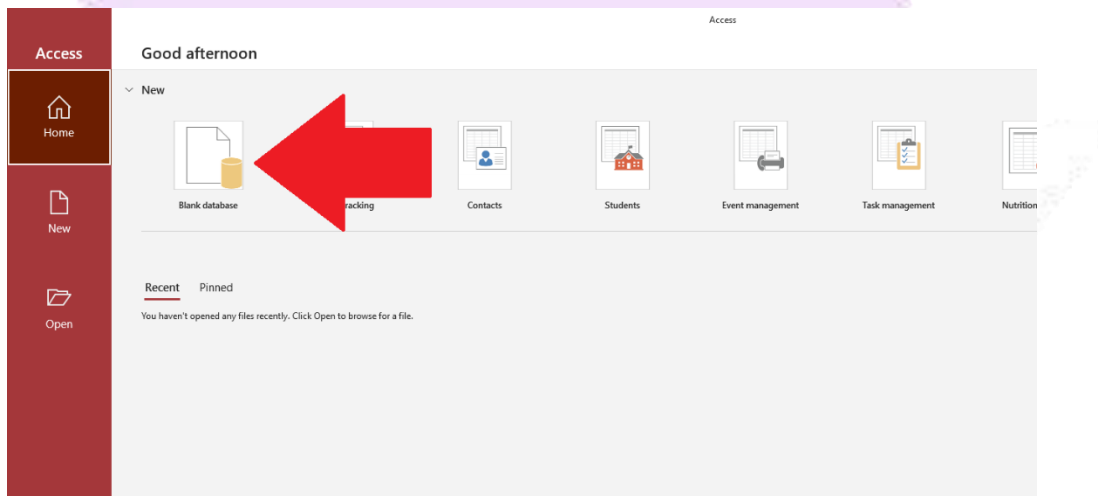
Access

Access

Home

New

Open

Good afternoon

New

Blank database

racking

Contacts

Students

Event management

Task management

Nutrition

Recent

Pinned

You haven't opened any files recently. Click Open to browse for a file.